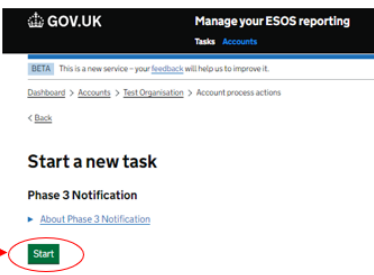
GOV.UK

Manage your ESOS reporting

Tasks Accounts

BETA This is a new service – your feedback will help us to improve it.

Dashboard > Accounts > Test Organisation > Account process actions

< Back

Start a new task

Phase 3 Notification

▸ About Phase 3 Notification

Start